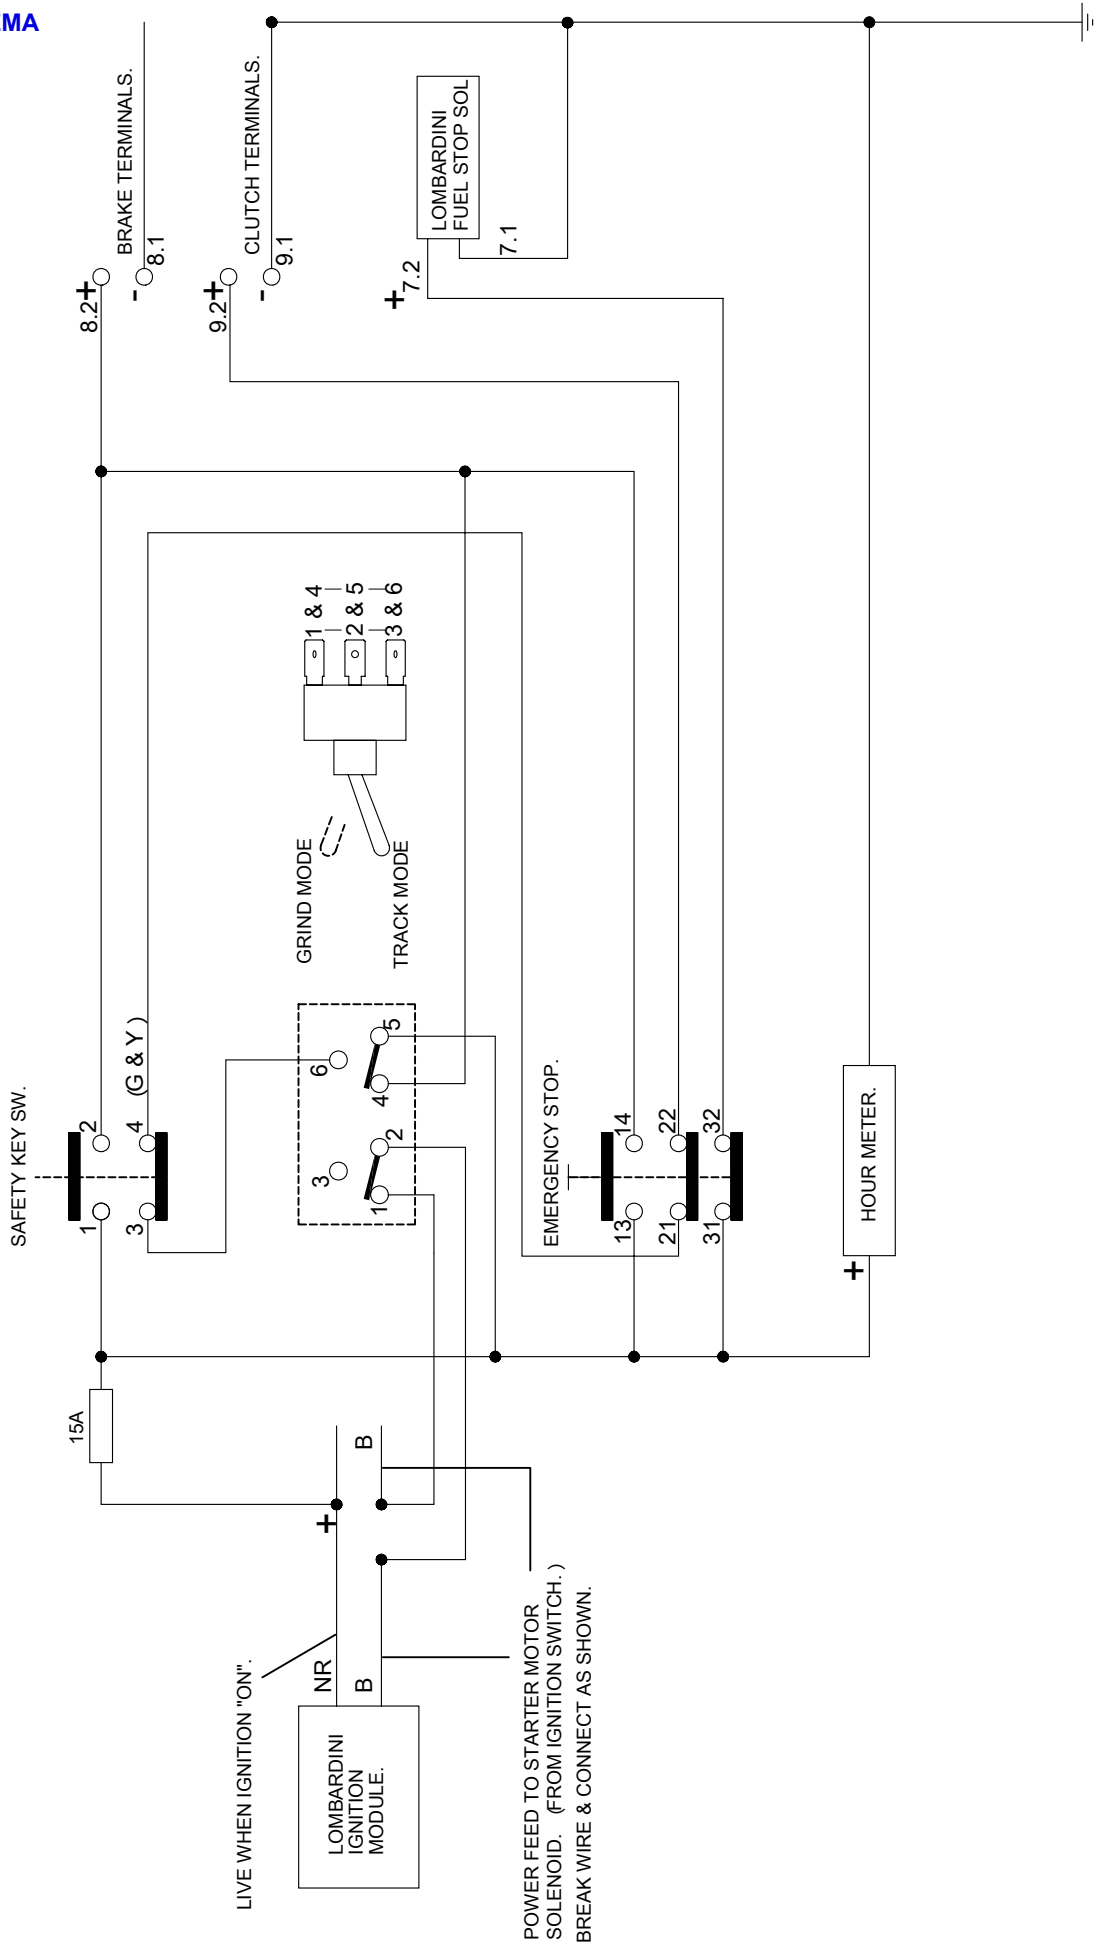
MA

BRAKE TERMINALS.
8.2 +
- 8.1

CLUTCH TERMINALS.
9.2 +
- 9.1

LOMBARDINI FUEL STOP SOL
+ 7.2
7.1

1 & 4
2 & 5
3 & 6

GRIND MODE
TRACK MODE

SAFETY KEY SW.
2
4
(G & Y )
1
3

6
5
4
3
2
1

EMERGENCY STOP.
14
22
32
13
21
31

HOUR METER.
+

15A

B
+
NR
B

LIVE WHEN IGNITION "ON".

LOMBARDINI IGNITION MODULE.

POWER FEED TO STARTER MOTOR SOLENOID. (FROM IGNITION SWITCH. ) BREAK WIRE & CONNECT AS SHOWN.